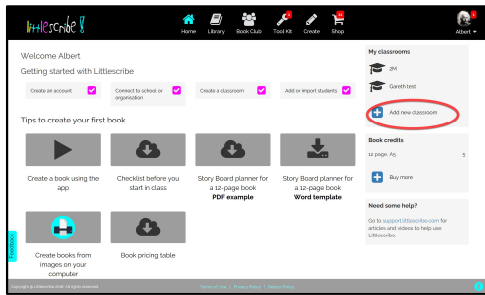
littlescribe

Home Library Book Club Tool Kit Create Shop

Albert

Welcome Albert

Getting started with Littlescribe

Create an account

Connect to school or organisation

Create a classroom

Add or import students

Tips to create your first book

Create a book using the app

Checklist before you start in class

Story Board planner for a 12-page book
PDF example

Story Board planner for a 12-page book
Word template

Create books from images on your computer

Book pricing table

My classrooms

3M

Gareth test

Add new classroom

Book credits

12 page, A5 5

Buy more

Need some help?

Go to support.littlescribe.com for articles and videos to help use Littlescribe.

Feedback

Copyright @ Littlescribe 2018. All rights reserved.

Terms of Use | Privacy Policy | Refund Policy